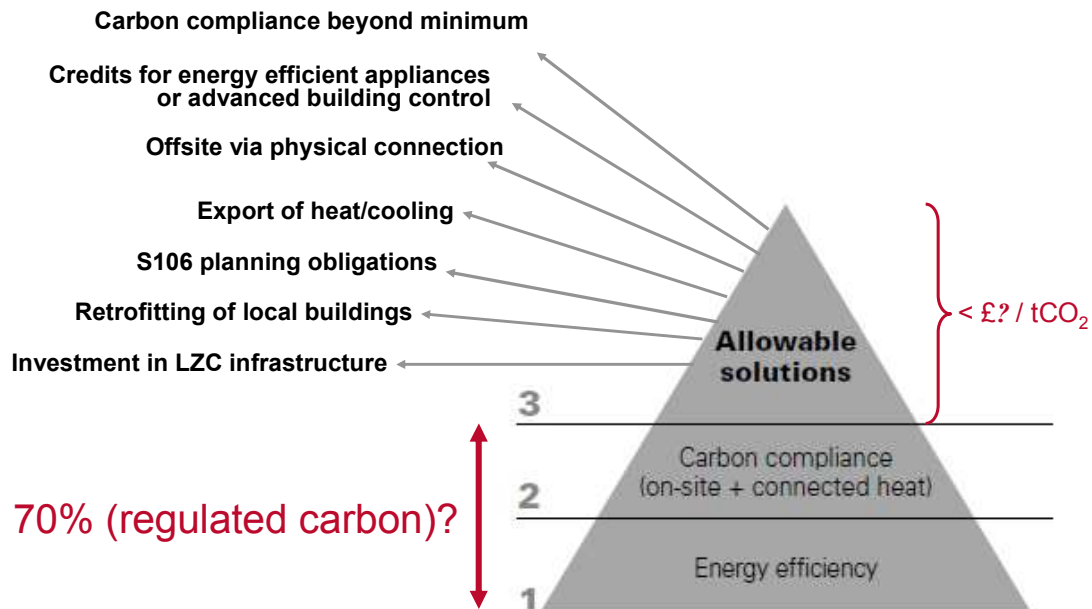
Carbon compliance beyond minimum

Credits for energy efficient appliances or advanced building control

Offsite via physical connection

Export of heat/cooling

S106 planning obligations

Retrofitting of local buildings

Investment in LZC infrastructure

Allowable solutions

< £? / $tCO_2$

3

Carbon compliance (on-site + connected heat)

2

70% (regulated carbon)?

Energy efficiency

1